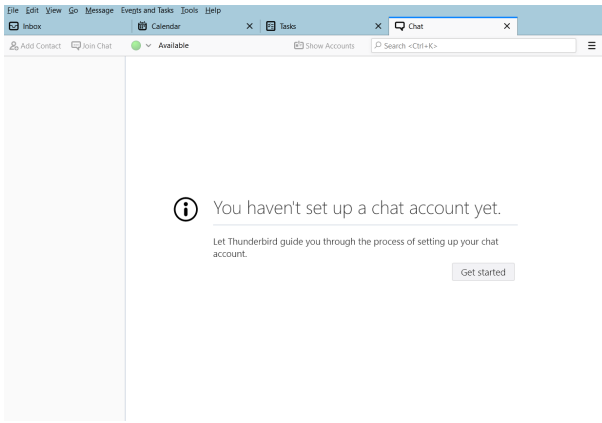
File Edit View Go Message Events and Tasks Tools Help

Inbox
Calendar ×
Tasks ×
Chat ×

Add Contact Join Chat Available Show Accounts Search <Ctrl+K>

You haven't set up a chat account yet.

Let Thunderbird guide you through the process of setting up your chat account.

Get started